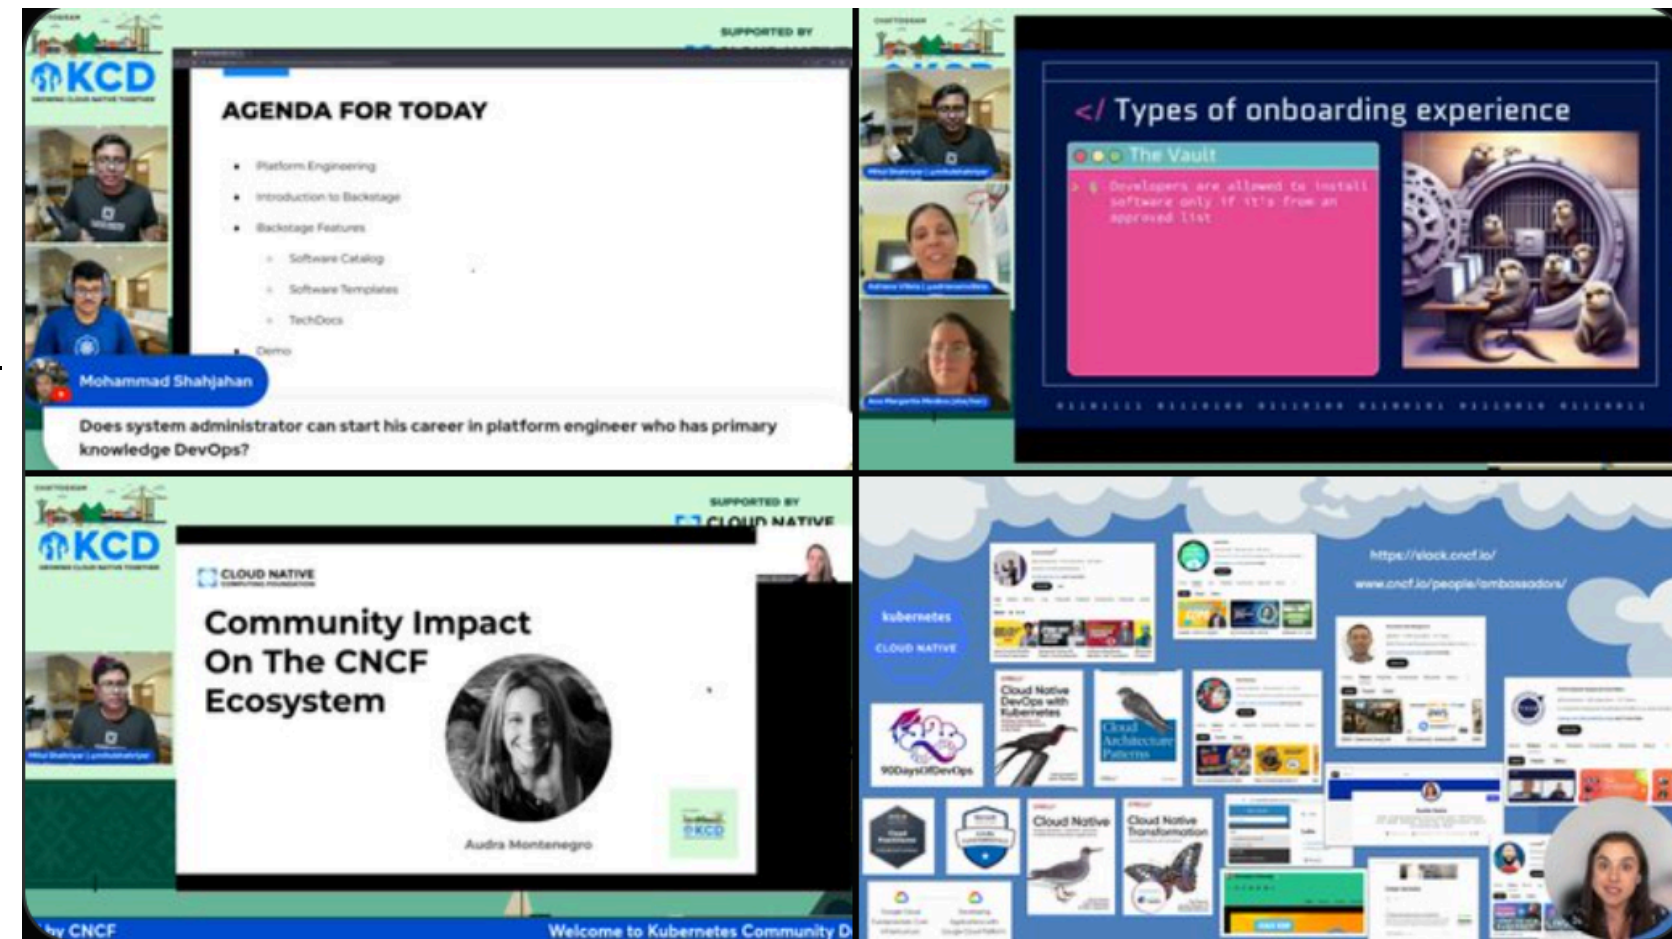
KCD

SUPPORTED BY

AGENDA FOR TODAY

- Platform Engineering
- Introduction to Backstage
- Backstage Features
  - Software Catalog
  - Software Templates
  - TechDocs
- Demo

Mohammad Shahjahan

Does system administrator can start his career in platform engineer who has primary knowledge DevOps?

</ Types of onboarding experience

The Vault

Developers are allowed to install software only if it's from an approved list

KCD

SUPPORTED BY

CLOUD NATIVE

CLOUD NATIVE

Community Impact On The CNCF Ecosystem

Audra Montenegro

KCD

by CNCF

Welcome to Kubernetes Community D

kubernetes

CLOUD NATIVE

https://slack.cncf.io/

www.cncf.io/people/ambassadors/

Cloud Native DevOps with Kubernetes

Cloud Architecture Patterns

90DaysOfDevOps

Cloud Native

Cloud Native Transformation